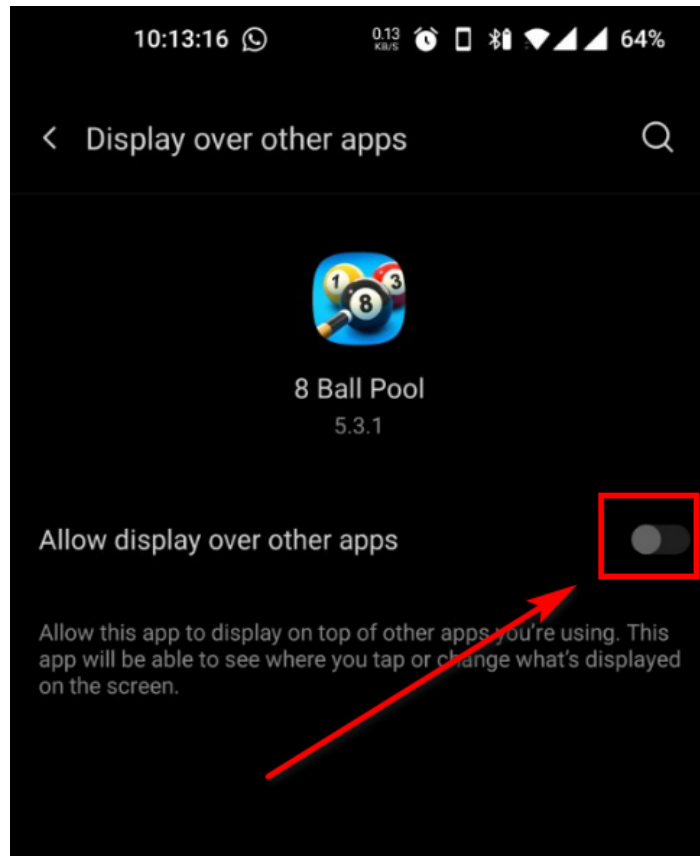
10:13:16

0.13 KB/S

64%

Display over other apps

8 Ball Pool

5.3.1

Allow display over other apps

Allow this app to display on top of other apps you're using. This app will be able to see where you tap or change what's displayed on the screen.